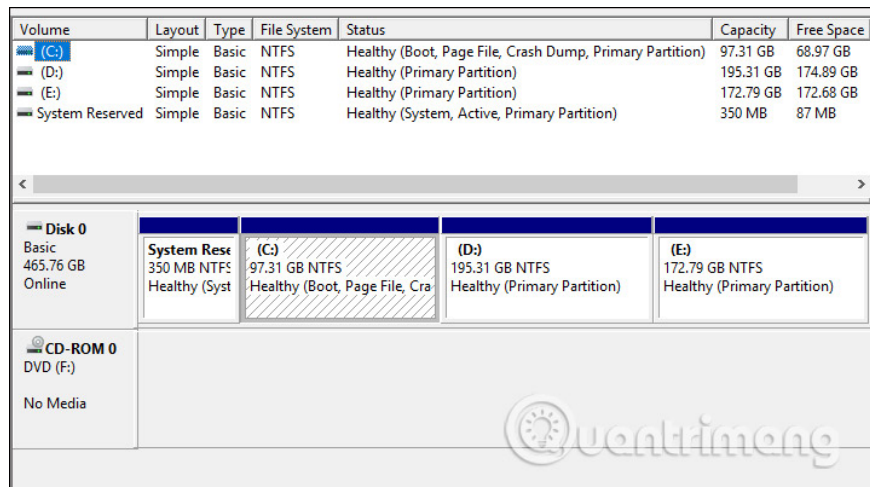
| Volume | Layout | Type | File System | Status | Capacity | Free Space |
|---|---|---|---|---|---|---|
| (C:) | Simple | Basic | NTFS | Healthy (Boot, Page File, Crash Dump, Primary Partition) | 97.31 GB | 68.97 GB |
| (D:) | Simple | Basic | NTFS | Healthy (Primary Partition) | 195.31 GB | 174.89 GB |
| (E:) | Simple | Basic | NTFS | Healthy (Primary Partition) | 172.79 GB | 172.68 GB |
| System Reserved | Simple | Basic | NTFS | Healthy (System, Active, Primary Partition) | 350 MB | 87 MB |

Disk 0
Basic
465.76 GB
Online

System Rese
350 MB NTFS
Healthy (Syst

(C:)
97.31 GB NTFS
Healthy (Boot, Page File, Cra

(D:)
195.31 GB NTFS
Healthy (Primary Partition)

(E:)
172.79 GB NTFS
Healthy (Primary Partition)

CD-ROM 0
DVD (F:)

No Media

Quantrimang